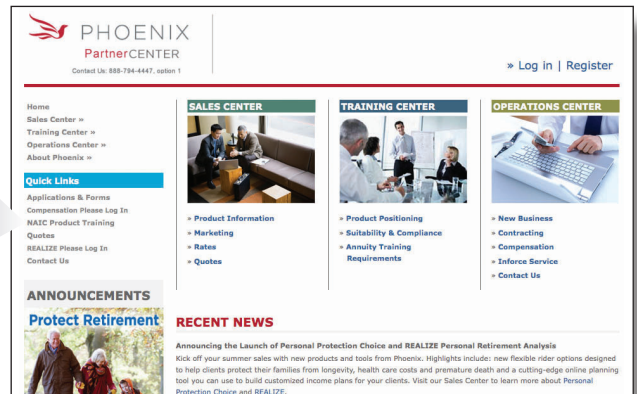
PHOENIX
PartnerCENTER
Contact Us: 888-794-4447, option 1

» Log in | Register

Home
Sales Center »
Training Center »
Operations Center »
About Phoenix »

Quick Links
Applications & Forms
Compensation Please Log In
NAIC Product Training
Quotes
REALIZE Please Log In
Contact Us

SALES CENTER
» Product Information
» Marketing
» Rates
» Quotes

TRAINING CENTER
» Product Positioning
» Suitability & Compliance
» Annuity Training Requirements

OPERATIONS CENTER
» New Business
» Contracting
» Compensation
» Inforce Service
» Contact Us

ANNOUNCEMENTS
Protect Retirement

RECENT NEWS
Announcing the Launch of Personal Protection Choice and REALIZE Personal Retirement Analysis
Kick off your summer sales with new products and tools from Phoenix. Highlights include: new flexible rider options designed to help clients protect their families from longevity, health care costs and premature death and a cutting-edge online planning tool you can use to build customized income plans for your clients. Visit our Sales Center to learn more about Personal Protection Choice and REALIZE.